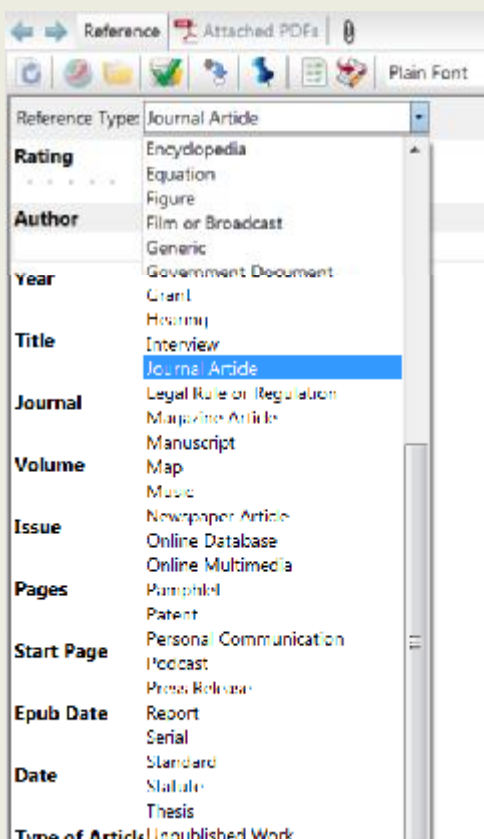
Reference Attached PDFs

Plain Font

Reference Type: Journal Article

Rating

Author

Year

Title

Journal

Volume

Issue

Pages

Start Page

Epub Date

Date

Type of Article

Encyclopedia
Equation
Figure
Film or Broadcast
Generic
Government Document
Grant
Hearing
Interview
Journal Article
Legal Rule or Regulation
Magazine Article
Manuscript
Map
Music
Newspaper Article
Online Database
Online Multimedia
Pamphlet
Patent
Personal Communication
Podcast
Press Release
Report
Serial
Standard
Statute
Thesis
Unpublished Work